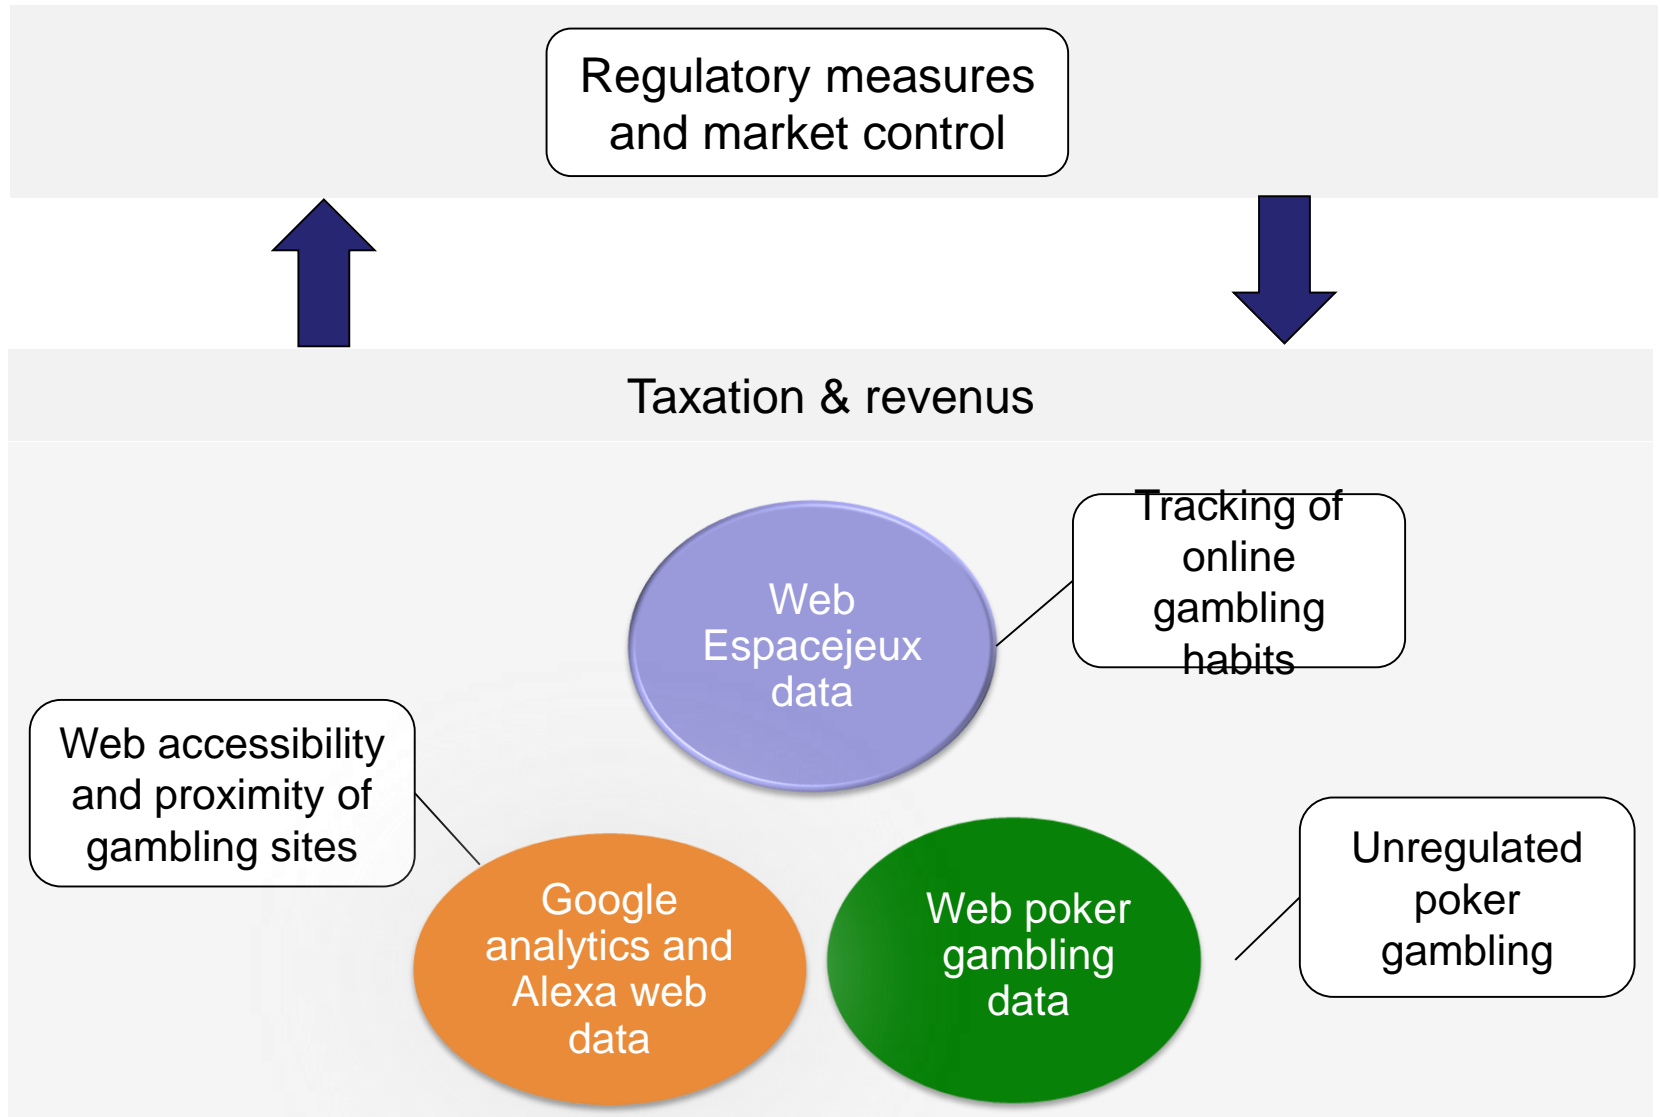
Regulatory measures and market control

Taxation & revenus

Web Espacejeux data

Tracking of online gambling habits

Web accessibility and proximity of gambling sites

Google analytics and Alexa web data

Web poker gambling data

Unregulated poker gambling